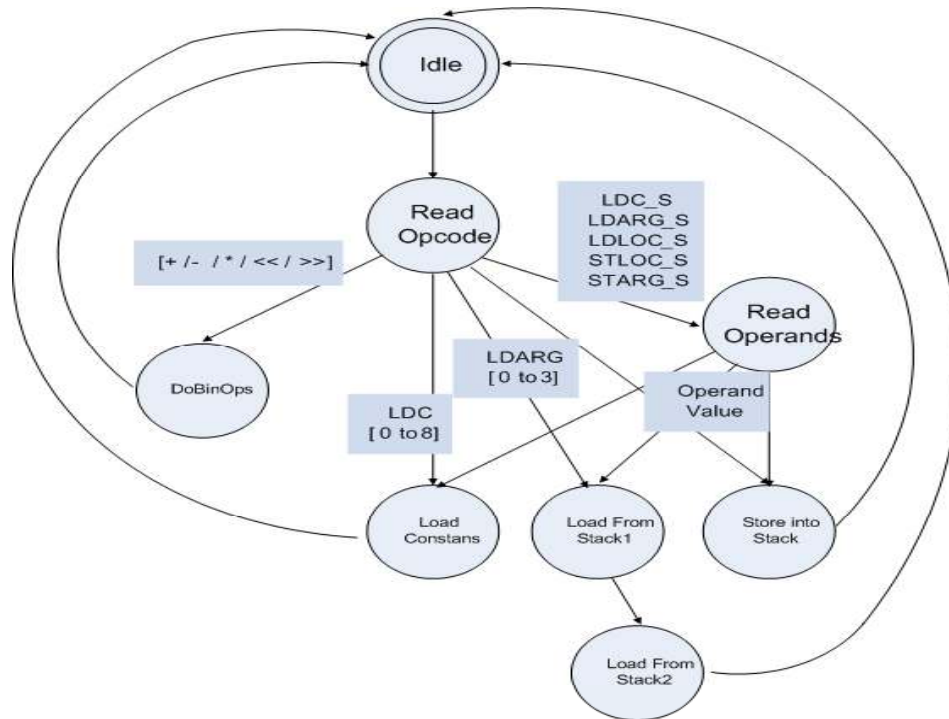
Idle

Read Opcode

LDC_S
LDARG_S
LDLOC_S
STLOC_S
STARG_S

[+ /- / * / << / >>]

Read Operands

DoBinOps

LDARG
[0 to 3]

Operand Value

LDC
[0 to 8]

Load Constans

Load From Stack1

Store into Stack

Load From Stack2